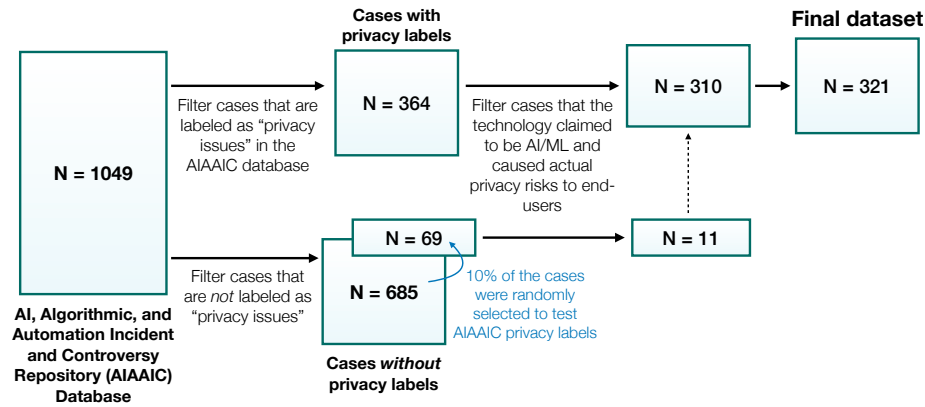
Final dataset

Cases with privacy labels

N = 1049

Filter cases that are labeled as "privacy issues" in the AIAAIC database

N = 364

Filter cases that the technology claimed to be AI/ML and caused actual privacy risks to end-users

N = 310

N = 321

N = 69

N = 11

N = 685

Filter cases that are *not* labeled as "privacy issues"

10% of the cases were randomly selected to test AIAAIC privacy labels

AI, Algorithmic, and Automation Incident and Controversy Repository (AIAAIC) Database

Cases *without* privacy labels